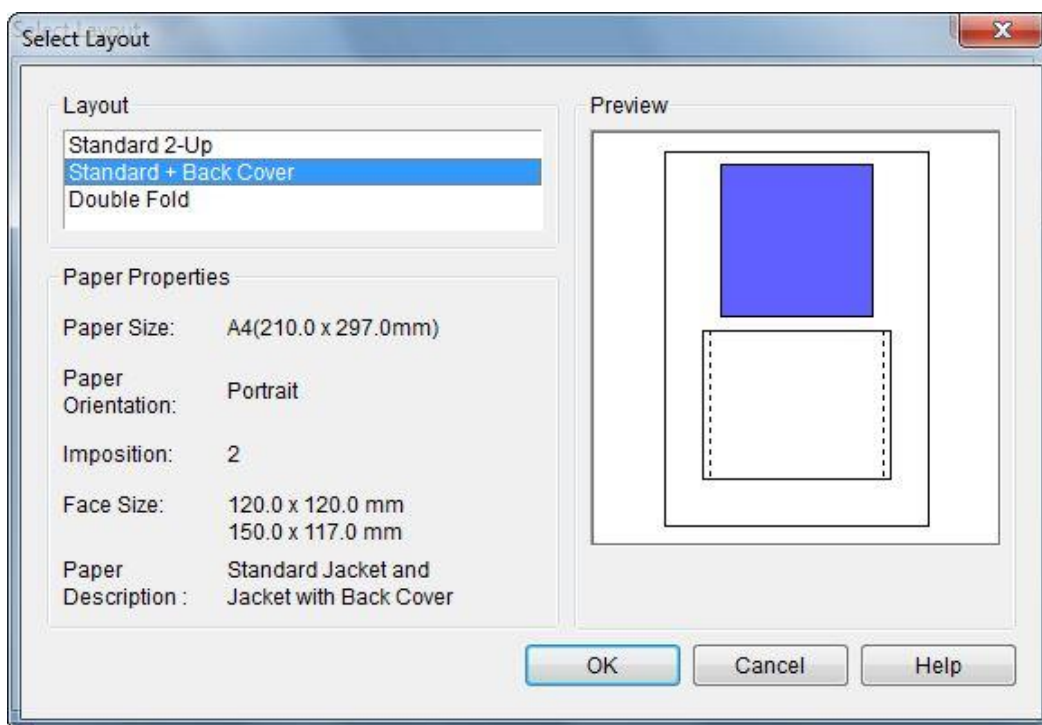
Select Layout

Layout

Standard 2-Up
Standard + Back Cover
Double Fold

Preview

Paper Properties

Paper Size: A4(210.0 x 297.0mm)

Paper Orientation: Portrait

Imposition: 2

Face Size: 120.0 x 120.0 mm
150.0 x 117.0 mm

Paper Description : Standard Jacket and Jacket with Back Cover

OK Cancel Help